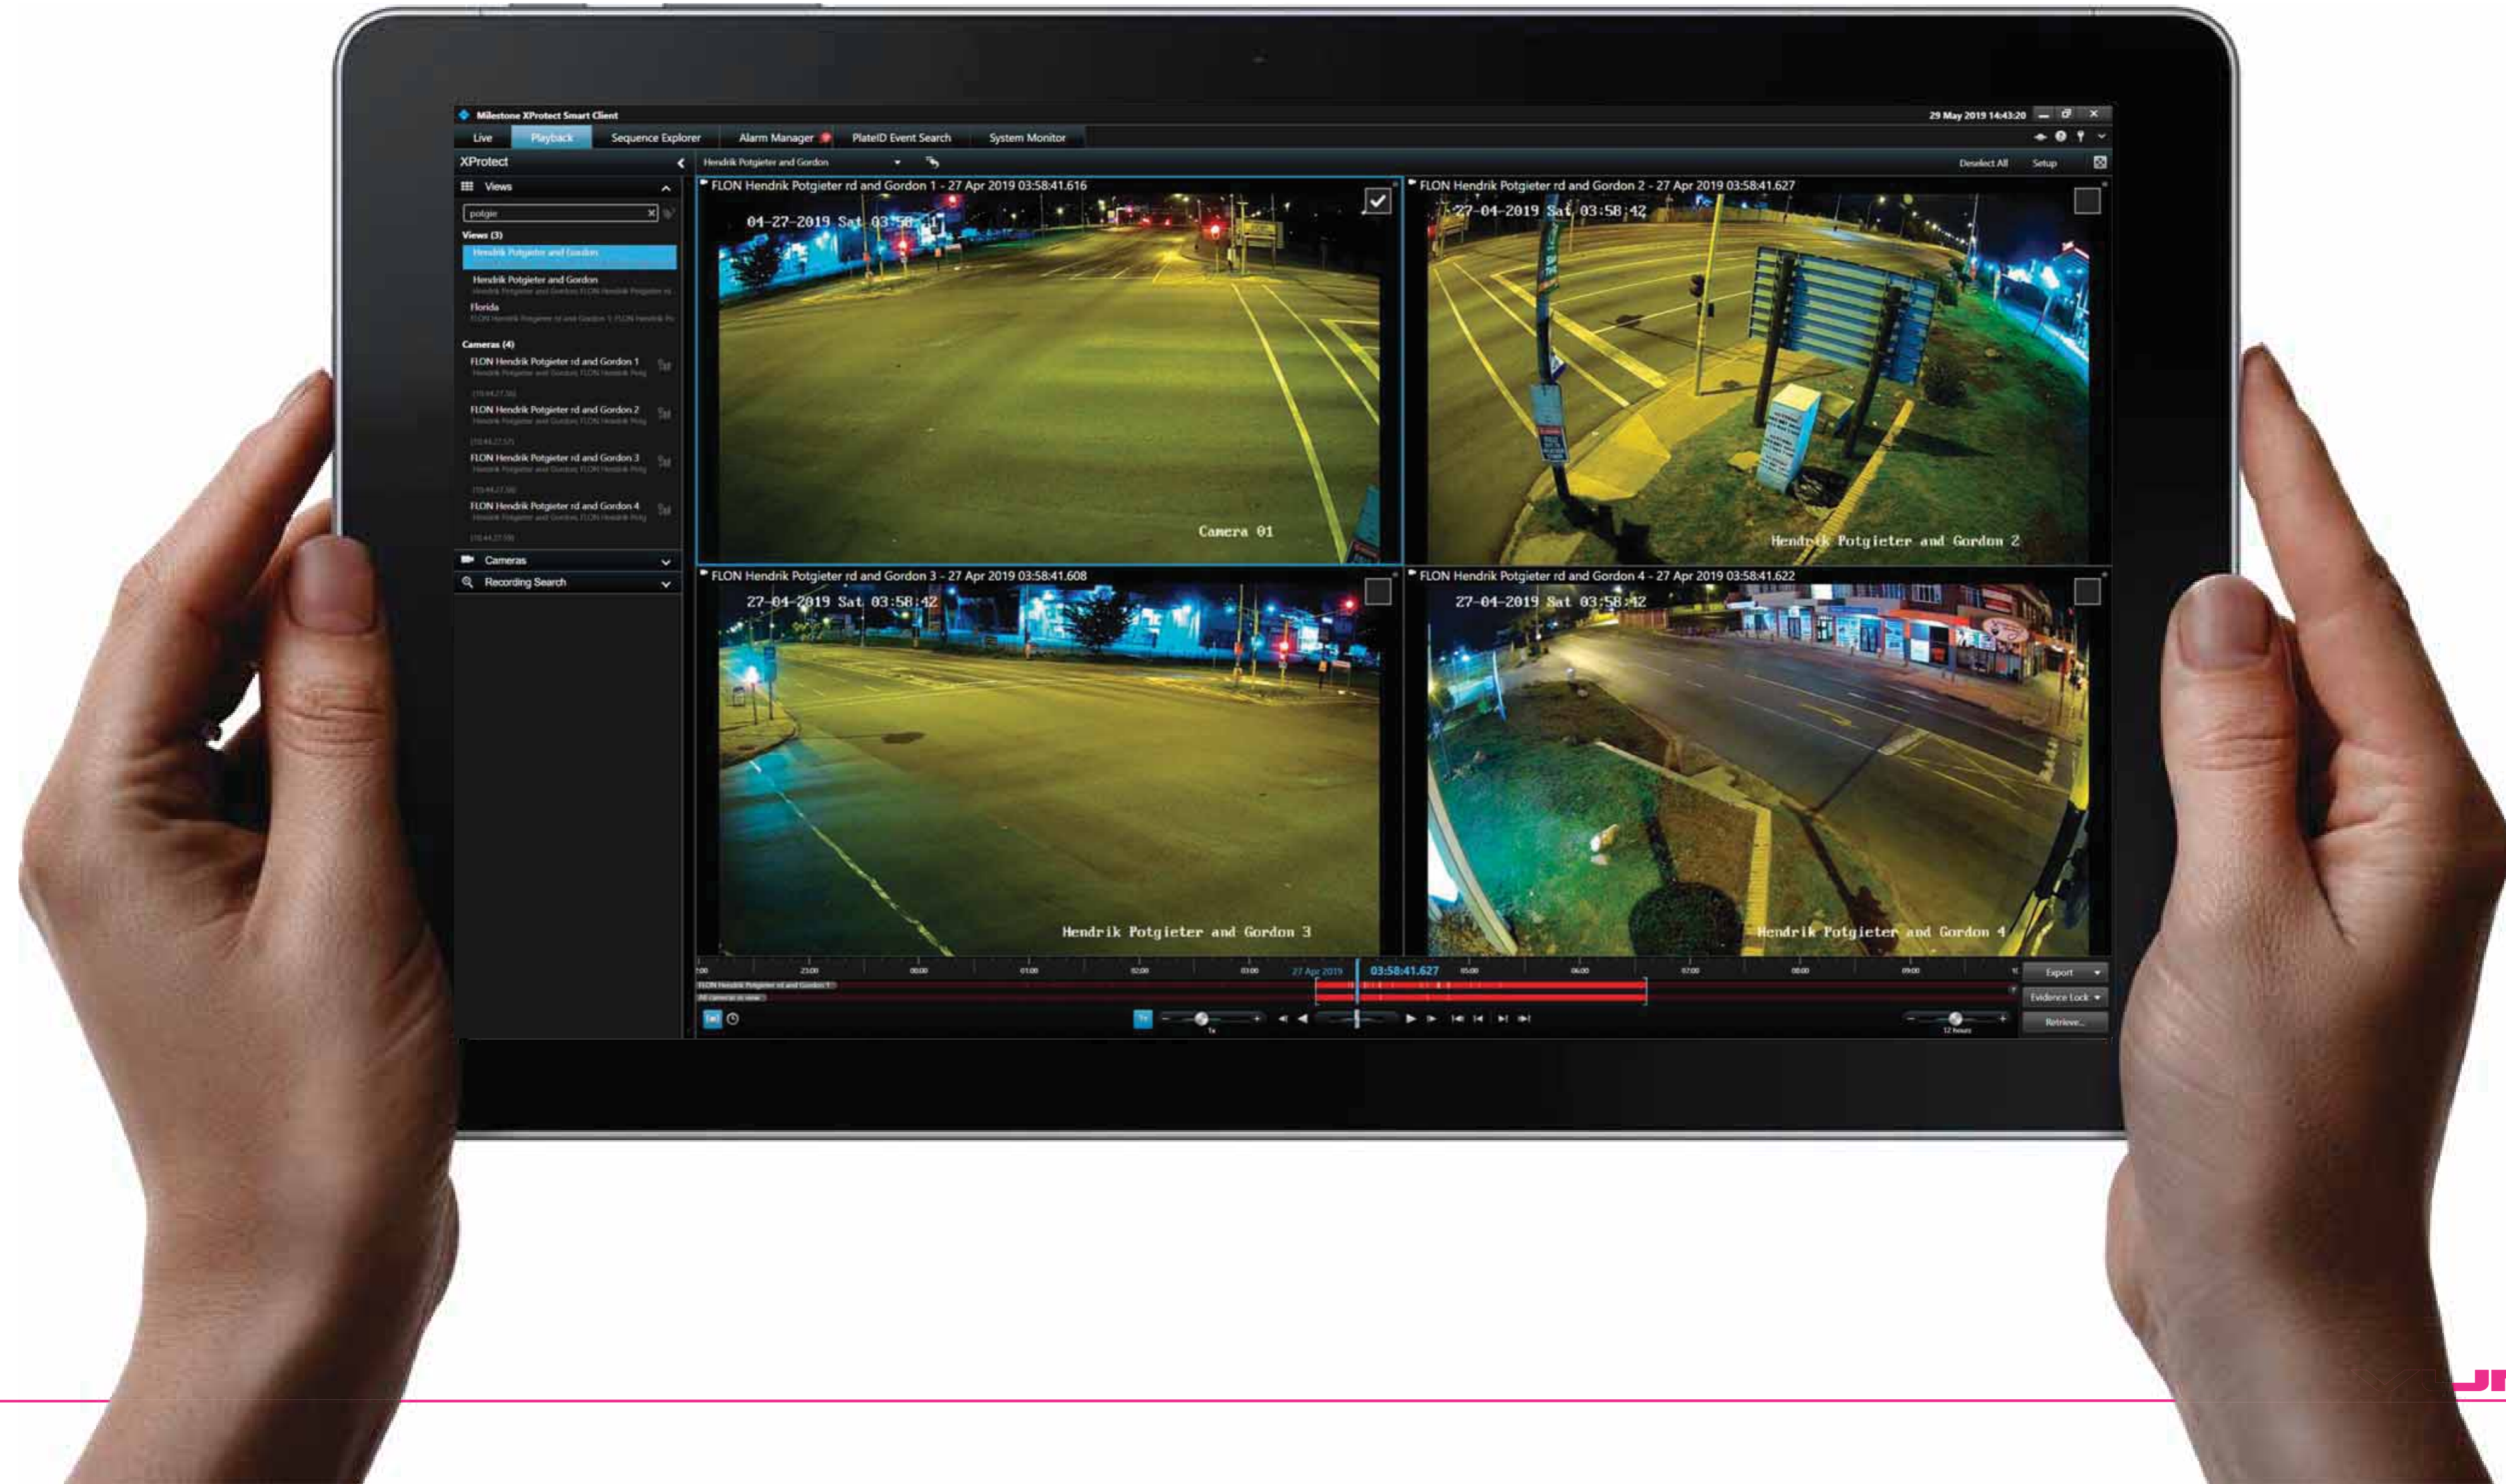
Milestone XProtect Smart Client

29 May 2019 14:43:20

Live | Playback | Sequence Explorer | Alarm Manager | PlateID Event Search | System Monitor

XProtect

Views

potgie

Views (3)

Hendrik Potgieter and Gordon

Hendrik Potgieter and Gordon

Florida

Cameras (4)

FLON Hendrik Potgieter rd and Gordon 1

FLON Hendrik Potgieter rd and Gordon 2

FLON Hendrik Potgieter rd and Gordon 3

FLON Hendrik Potgieter rd and Gordon 4

Cameras

Recording Search

Hendrik Potgieter and Gordon

Deselect All | Setup

FLON Hendrik Potgieter rd and Gordon 1 - 27 Apr 2019 03:58:41.616

04-27-2019 Sat 03:58:41

Camera 01

FLON Hendrik Potgieter rd and Gordon 2 - 27 Apr 2019 03:58:41.627

27-04-2019 Sat 03:58:42

Hendrik Potgieter and Gordon 2

FLON Hendrik Potgieter rd and Gordon 3 - 27 Apr 2019 03:58:41.608

27-04-2019 Sat 03:58:42

Hendrik Potgieter and Gordon 3

FLON Hendrik Potgieter rd and Gordon 4 - 27 Apr 2019 03:58:41.622

27-04-2019 Sat 03:58:42

Hendrik Potgieter and Gordon 4

23:00 | 00:00 | 01:00 | 02:00 | 03:00 | 27 Apr 2019 | 03:58:41.627 | 05:00 | 06:00 | 07:00 | 08:00 | 09:00

FLON Hendrik Potgieter rd and Gordon 1

All cameras in view

Export

Evidence Lock

Retrieve...

12 hours